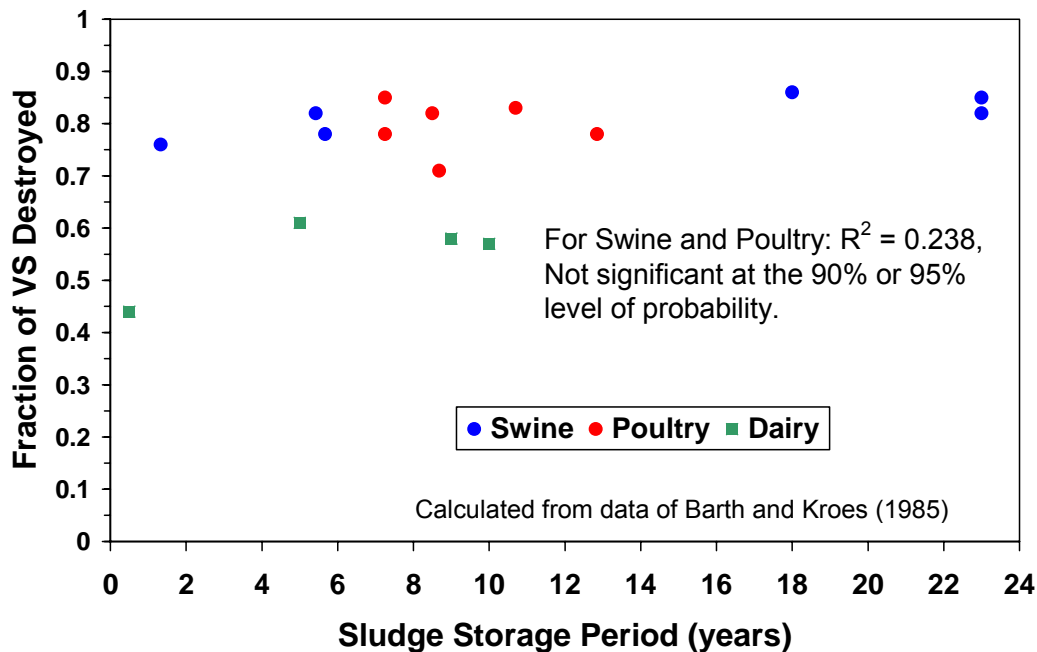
Fraction of VS Destroyed

1
0.9
0.8
0.7
0.6
0.5
0.4
0.3
0.2
0.1
0

For Swine and Poultry: $R^2$ = 0.238, Not significant at the 90% or 95% level of probability.

Swine Poultry Dairy

Calculated from data of Barth and Kroes (1985)

0 2 4 6 8 10 12 14 16 18 20 22 24

Sludge Storage Period (years)